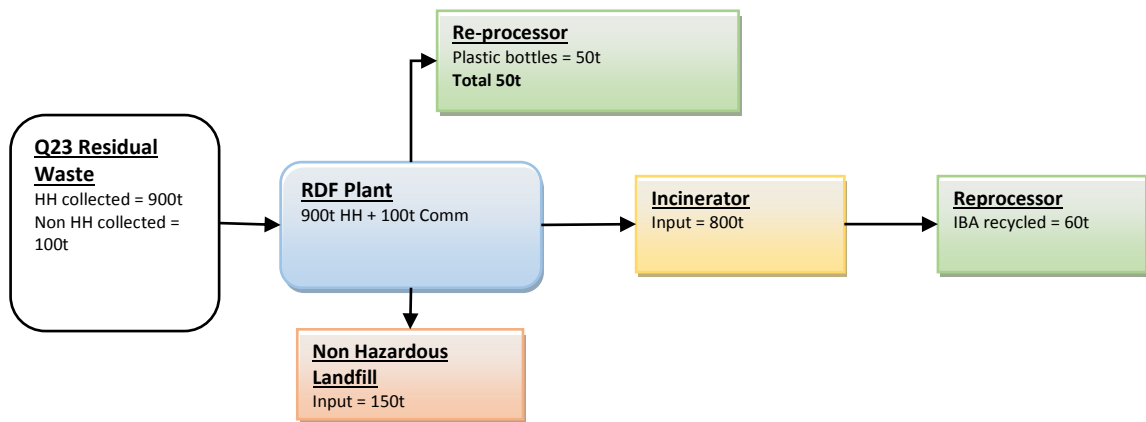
Re-processor
Plastic bottles = 50t
Total 50t

Q23 Residual Waste
HH collected = 900t
Non HH collected = 100t

RDF Plant
900t HH + 100t Comm

Incinerator
Input = 800t

Reprocessor
IBA recycled = 60t

Non Hazardous Landfill
Input = 150t